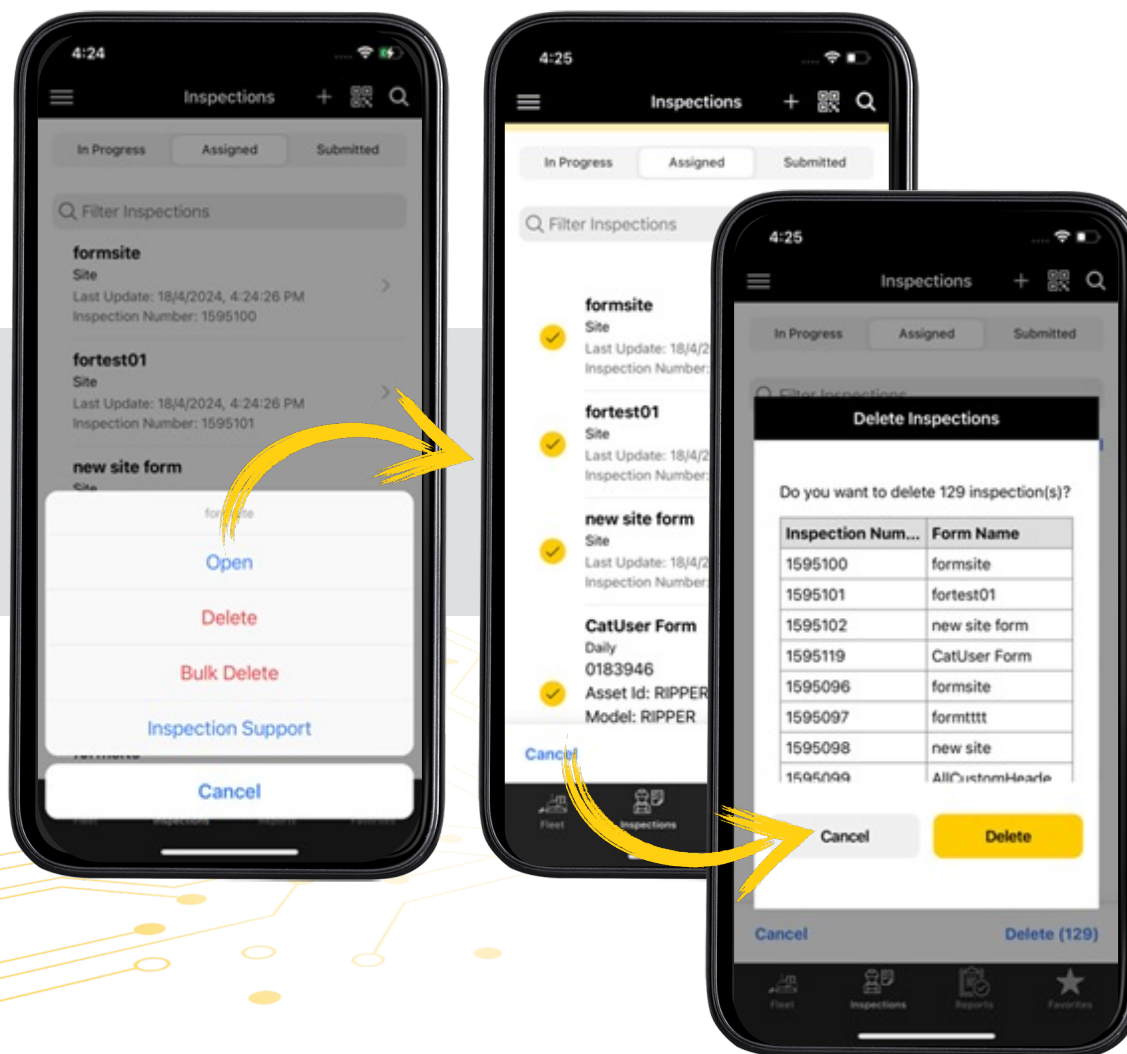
4:24

Inspections

In Progress Assigned Submitted

Filter Inspections

formsite
Site
Last Update: 18/4/2024, 4:24:26 PM
Inspection Number: 1595100

fortest01
Site
Last Update: 18/4/2024, 4:24:26 PM
Inspection Number: 1595101

new site form
Site

formsite

Open

Delete

Bulk Delete

Inspection Support

Cancel

Fleet Inspections Reports Favorites

4:25

Inspections

In Progress Assigned Submitted

Filter Inspections

formsite
Site
Last Update: 18/4/2
Inspection Number:

fortest01
Site
Last Update: 18/4/2
Inspection Number:

new site form
Site
Last Update: 18/4/2
Inspection Number:

CatUser Form
Daily
0183946
Asset Id: RIPPER
Model: RIPPER

Cancel

Fleet Inspections

4:25

Inspections

In Progress Assigned Submitted

Delete Inspections

Do you want to delete 129 inspection(s)?

| Inspection Num... | Form Name |
|---|---|
| 1595100 | formsite |
| 1595101 | fortest01 |
| 1595102 | new site form |
| 1595119 | CatUser Form |
| 1595096 | formsite |
| 1595097 | formtttt |
| 1595098 | new site |
| 1595099 | AllCustomHeade |

Cancel Delete

Cancel Delete (129)

Fleet Inspections Reports Favorites